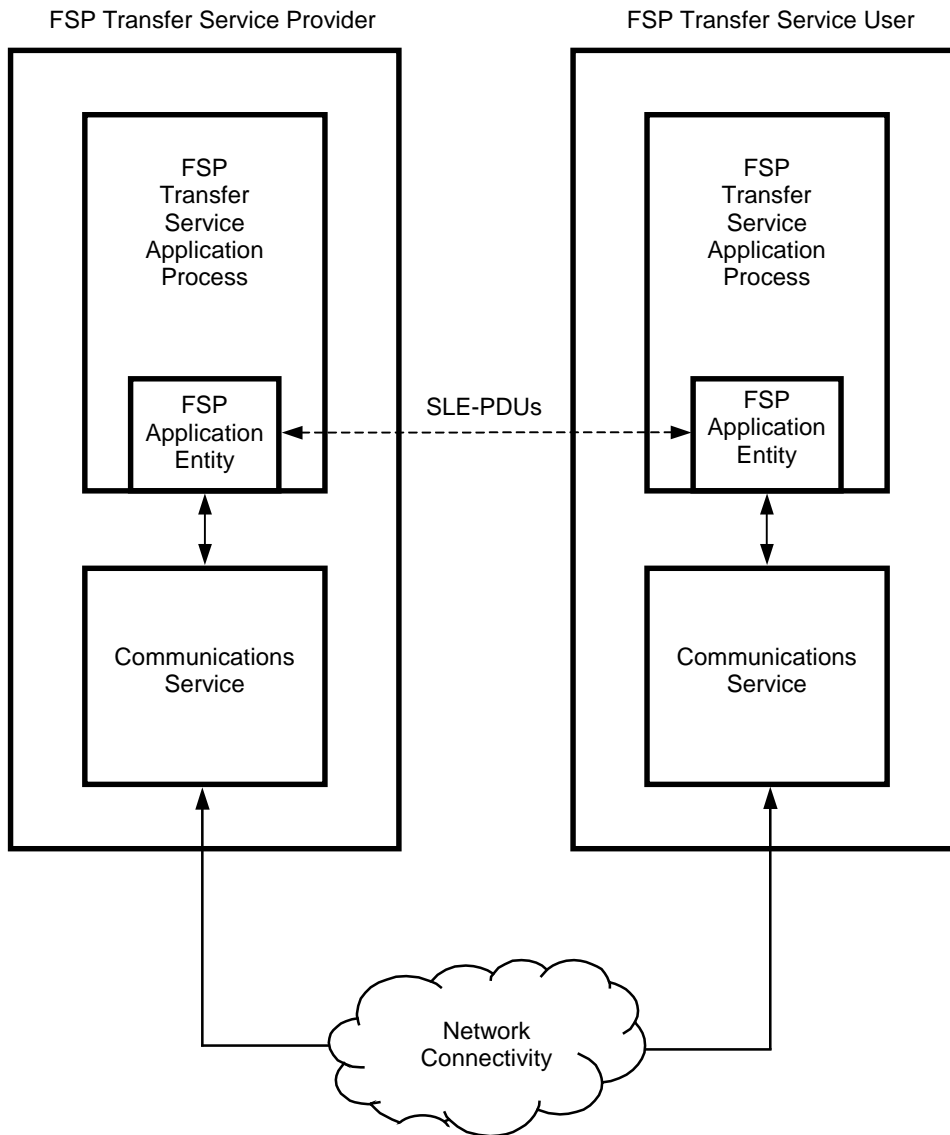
FSP Transfer Service Provider

FSP Transfer Service Application Process

FSP Application Entity

Communications Service

SLE-PDUs

FSP Transfer Service User

FSP Transfer Service Application Process

FSP Application Entity

Communications Service

Network Connectivity